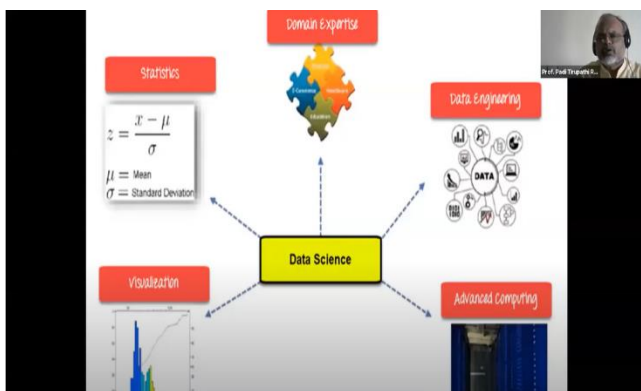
Domain Expertise

Statistics

$z = \frac{x - \mu}{\sigma}$

$\mu$ = Mean
$\sigma$ = Standard Deviation

Data Engineering

DATA

Data Science

Visualization

Advanced Computing

Prof. Padi Tirupathi R...